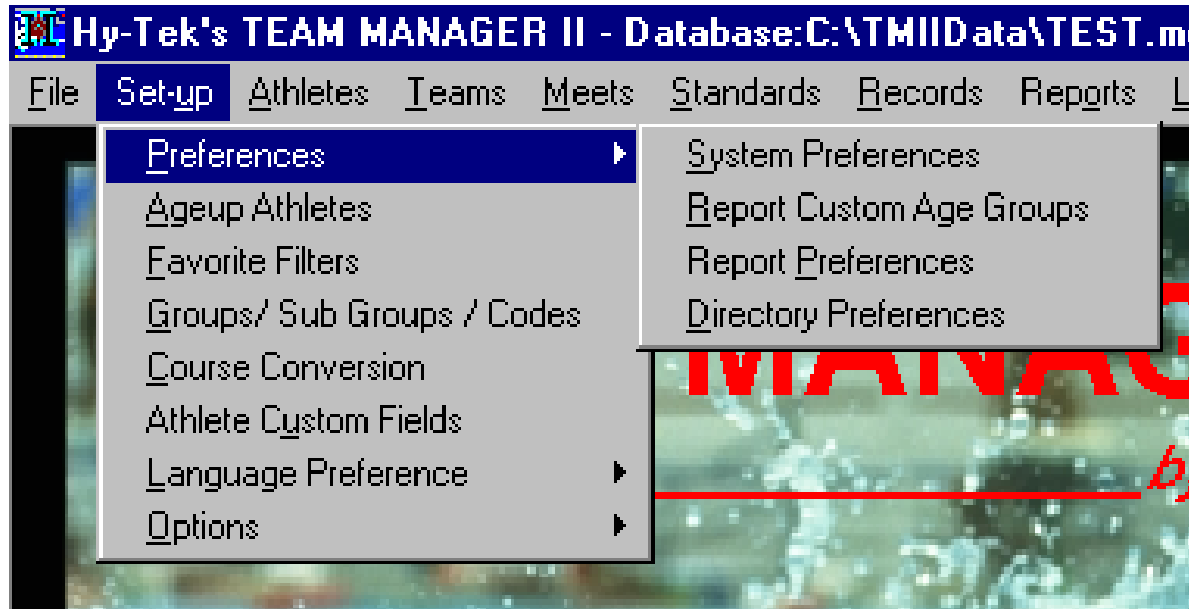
Hy-Tek's TEAM MANAGER II - Database:C:\TMIIData\TEST.m

File Set-up Athletes Teams Meets Standards Records Reports L

Preferences
Ageup Athletes
Favorite Filters
Groups/ Sub Groups / Codes
Course Conversion
Athlete Custom Fields
Language Preference
Options

System Preferences
Report Custom Age Groups
Report Preferences
Directory Preferences

MANAG